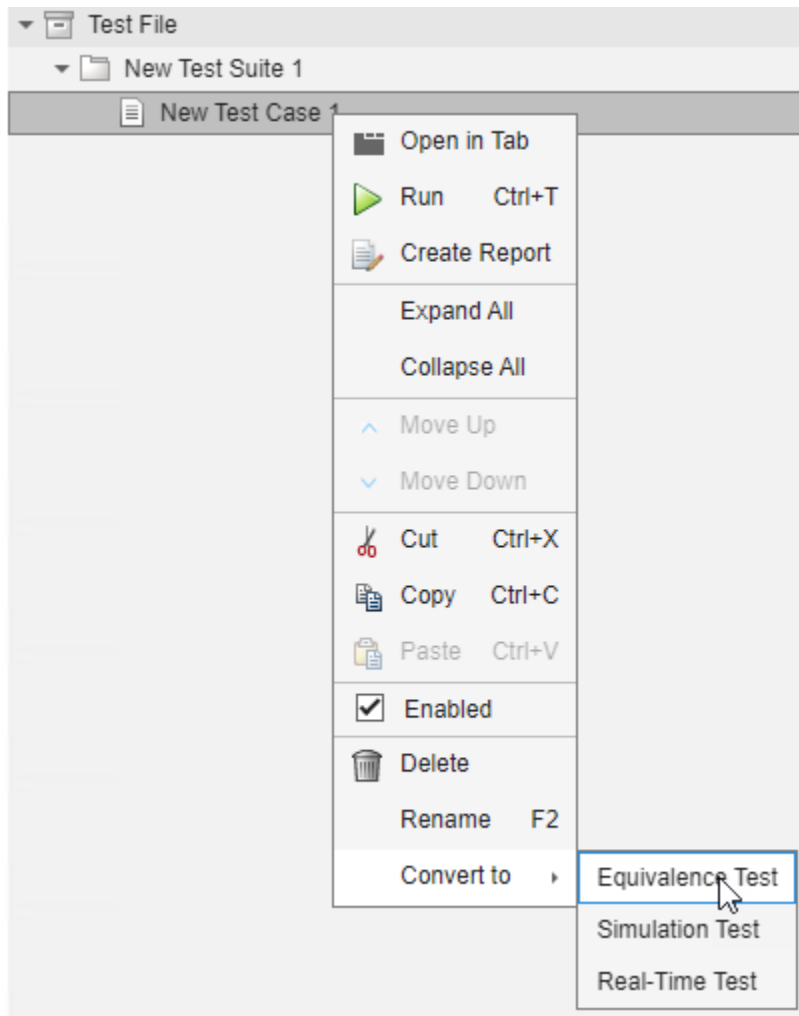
Test File
New Test Suite 1
New Test Case 1

Open in Tab
Run Ctrl+T
Create Report
Expand All
Collapse All
Move Up
Move Down
Cut Ctrl+X
Copy Ctrl+C
Paste Ctrl+V
Enabled
Delete
Rename F2
Convert to

Equivalence Test
Simulation Test
Real-Time Test